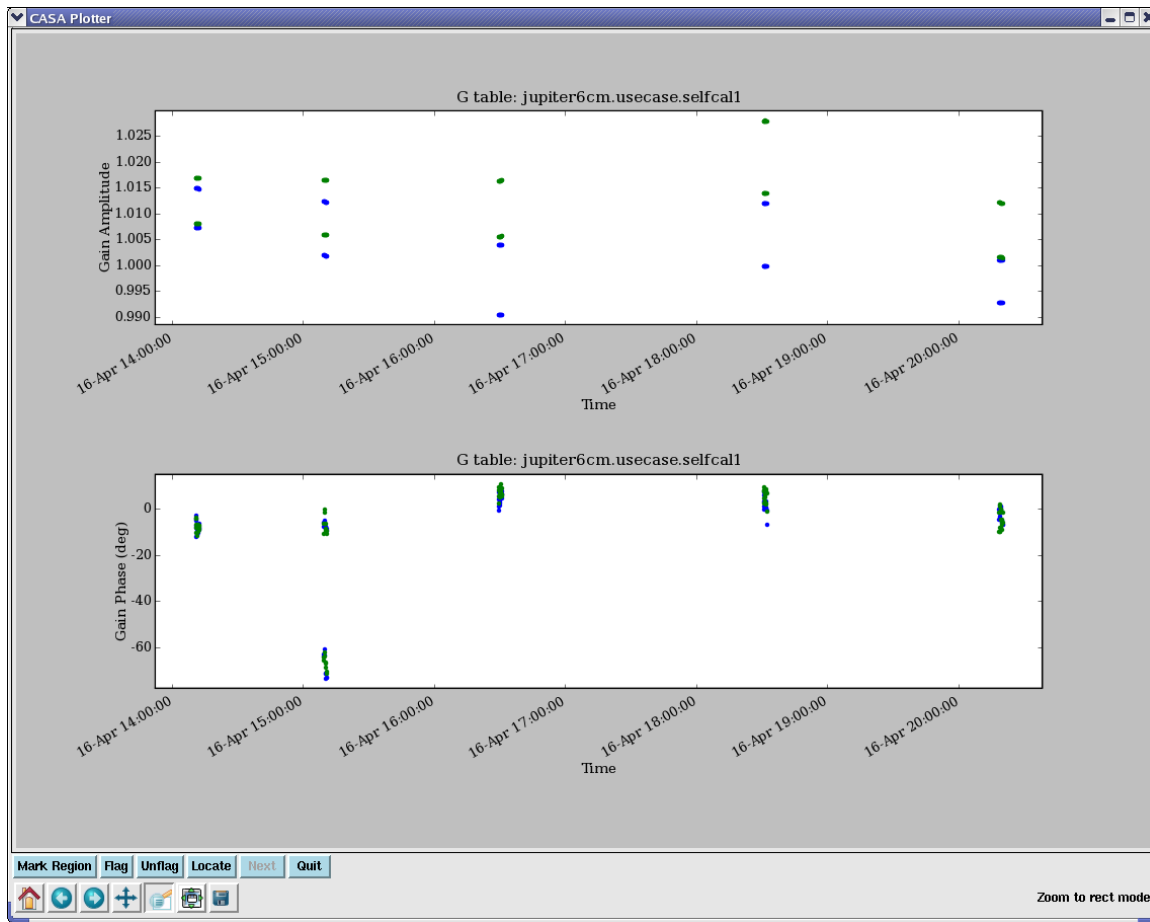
CASA Plotter

G table: jupiter6cm.usecase.selfcal1

Gain Amplitude

1.025
1.020
1.015
1.010
1.005
1.000
0.995
0.990

16-Apr 14:00:00
16-Apr 15:00:00
16-Apr 16:00:00
16-Apr 17:00:00
16-Apr 18:00:00
16-Apr 19:00:00
16-Apr 20:00:00

Time

G table: jupiter6cm.usecase.selfcal1

Gain Phase (deg)

0
-20
-40
-60

16-Apr 14:00:00
16-Apr 15:00:00
16-Apr 16:00:00
16-Apr 17:00:00
16-Apr 18:00:00
16-Apr 19:00:00
16-Apr 20:00:00

Time

Mark Region | Flag | Unflag | Locate | Next | Quit

Zoom to rect mode